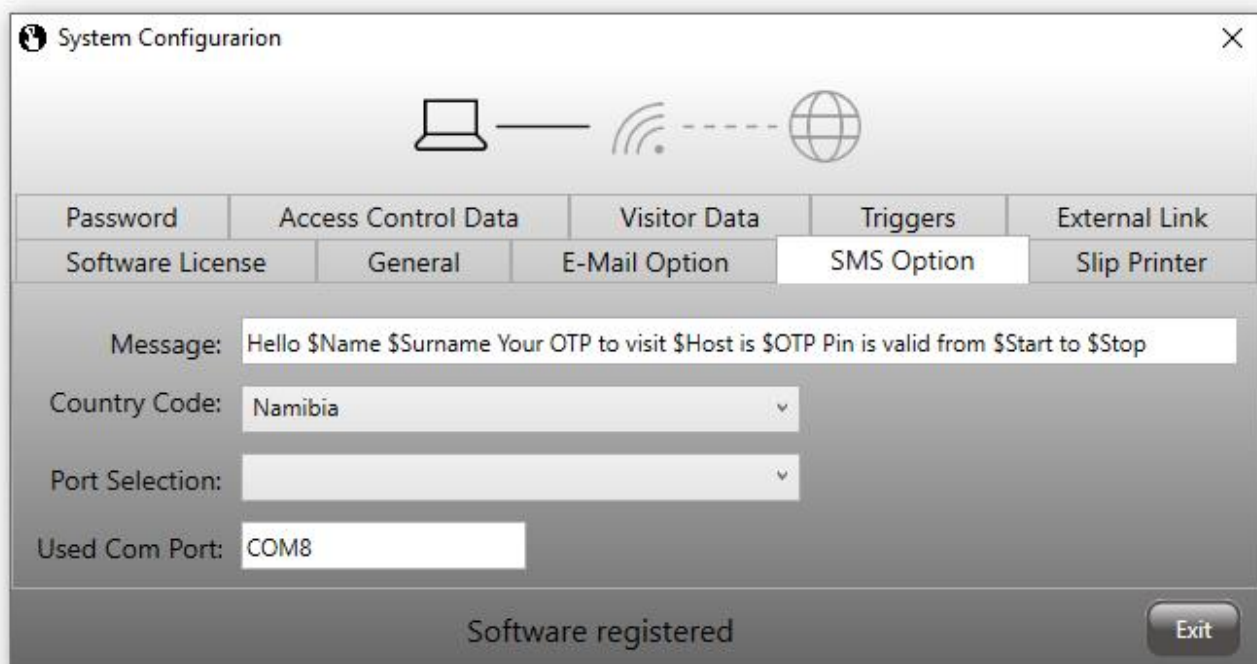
System Configurarion

×

Password | Access Control Data | Visitor Data | Triggers | External Link

Software License | General | E-Mail Option | SMS Option | Slip Printer

Message: Hello \$Name \$Surname Your OTP to visit \$Host is \$OTP Pin is valid from \$Start to \$Stop

Country Code: Namibia

Port Selection:

Used Com Port: COM8

Software registered

Exit